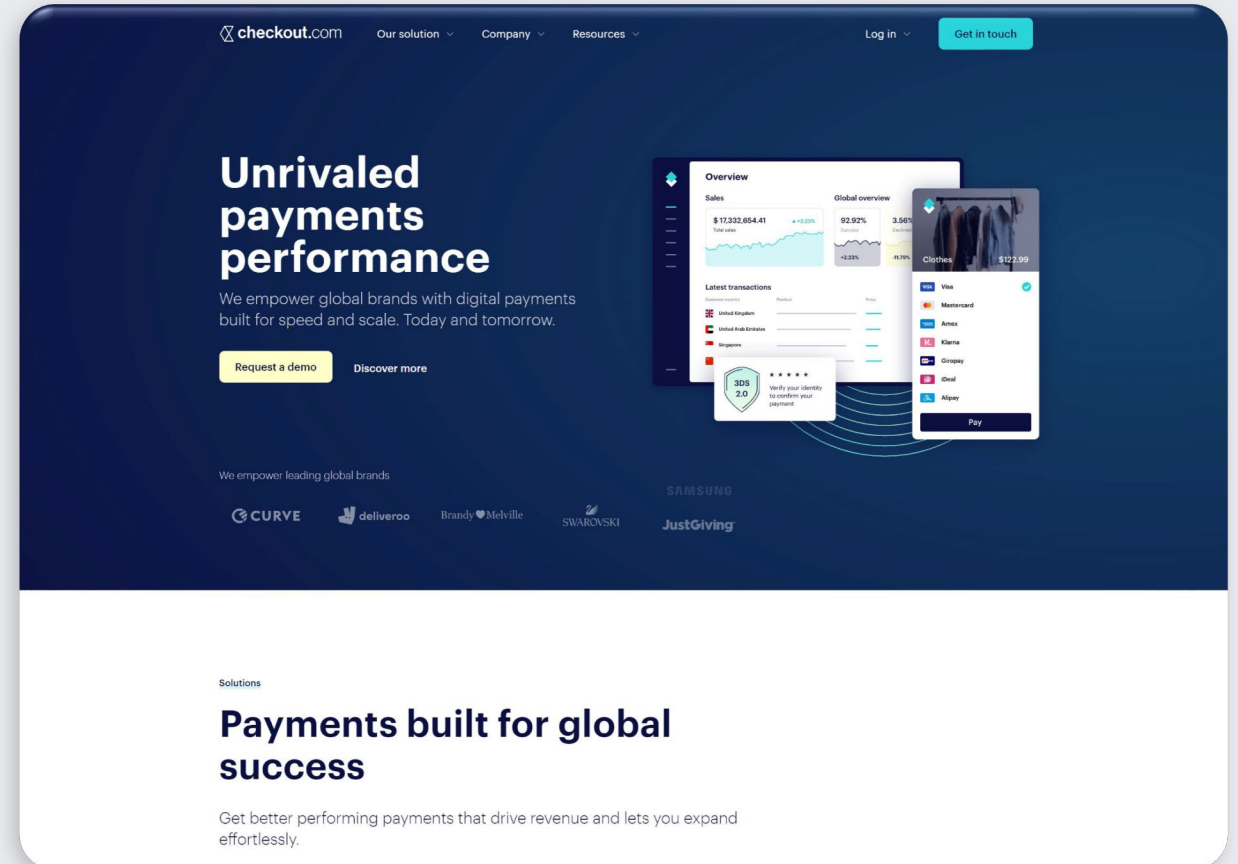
checkout.com Our solution Company Resources Log in Get in touch

Unrivaled payments performance

We empower global brands with digital payments built for speed and scale. Today and tomorrow.

Request a demo Discover more

Overview

Sales

$ 17,332,654.41 +2.23%

Total sales

Global overview

92.92%

Success

3.56%

Declined

+2.23%

-11.79%

Latest transactions

Customer country Product Price

United Kingdom

United Arab Emirates

Singapore

3DS 2.0

★ ★ ★ ★ ★

Verify your identity to confirm your payment

Clothes $122.99

Visa

Mastercard

Amex

Klarna

Giropay

iDeal

Alipay

Pay

We empower leading global brands

CURVE deliveroo Brandy Melville SWAROVSKI SAMSUNG JustGiving

Solutions

Payments built for global success

Get better performing payments that drive revenue and lets you expand effortlessly.